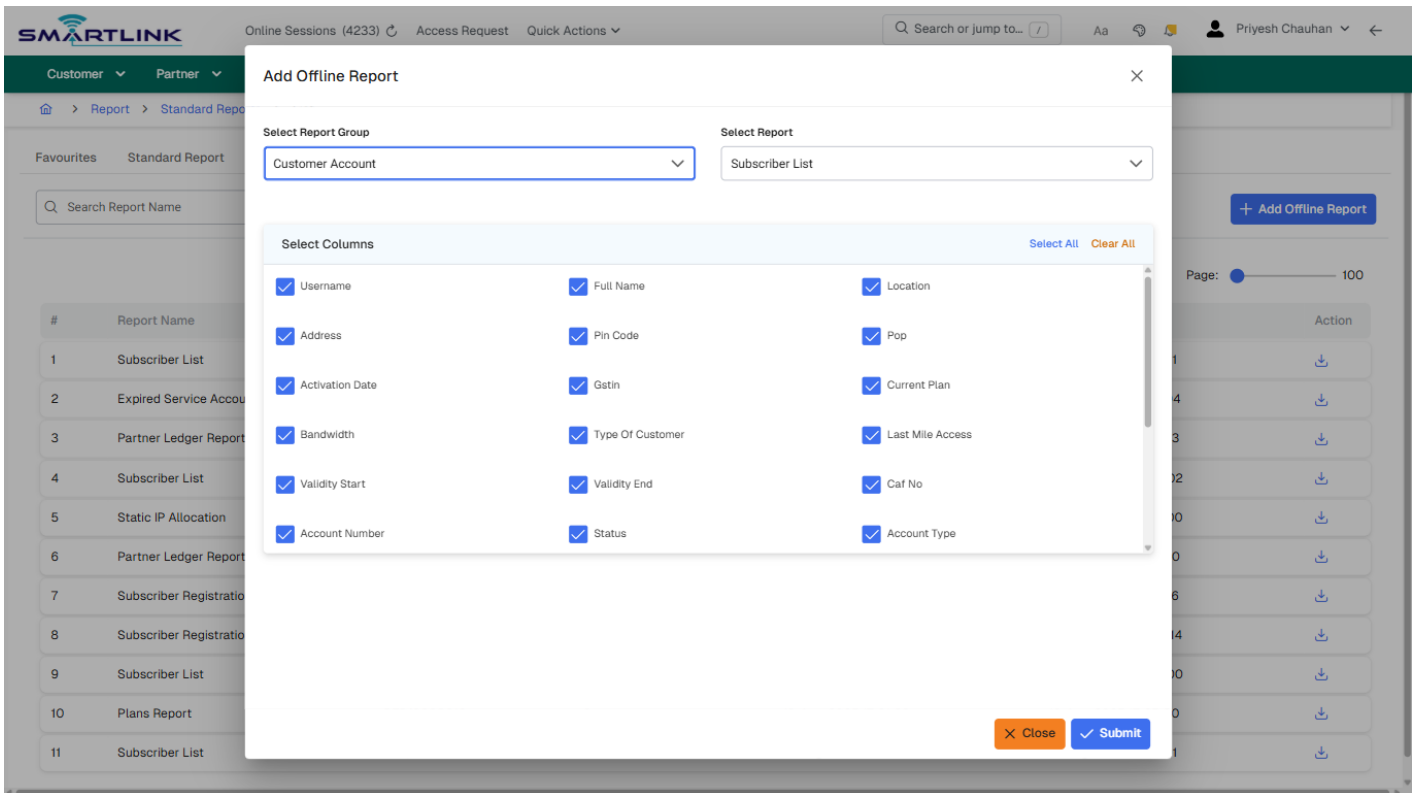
SMARTLINK Online Sessions (4233) Access Request Quick Actions

Search or jump to... / Aa Priyesh Chauhan

Customer Partner

Report > Standard Repo

Favourites Standard Report

Search Report Name

Add Offline Report

Page: 100

| # | Report Name | | Action |
|---|---|---|---|
| 1 | Subscriber List | 1 | |
| 2 | Expired Service Accou | 4 | |
| 3 | Partner Ledger Report | 3 | |
| 4 | Subscriber List | 02 | |
| 5 | Static IP Allocation | 00 | |
| 6 | Partner Ledger Report | 0 | |
| 7 | Subscriber Registratio | 6 | |
| 8 | Subscriber Registratio | 14 | |
| 9 | Subscriber List | 00 | |
| 10 | Plans Report | 0 | |
| 11 | Subscriber List | 1 | |

Add Offline Report

Select Report Group
Customer Account

Select Report
Subscriber List

Select Columns Select All Clear All

Username
Full Name
Location
Address
Pin Code
Pop
Activation Date
Gstin
Current Plan
Bandwidth
Type Of Customer
Last Mile Access
Validity Start
Validity End
Caf No
Account Number
Status
Account Type

Close Submit